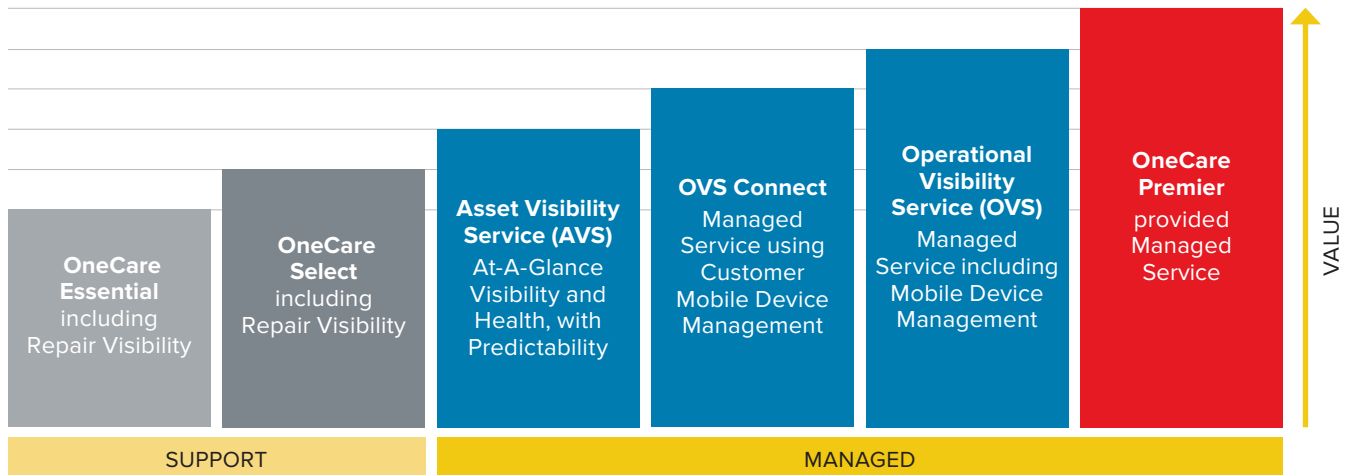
**OneCare Essential** including Repair Visibility

**OneCare Select** including Repair Visibility

**Asset Visibility Service (AVS)** At-A-Glance Visibility and Health, with Predictability

**OVS Connect** Managed Service using Customer Mobile Device Management

**Operational Visibility Service (OVS)** Managed Service including Mobile Device Management

**OneCare Premier** provided Managed Service

VALUE

SUPPORT

MANAGED